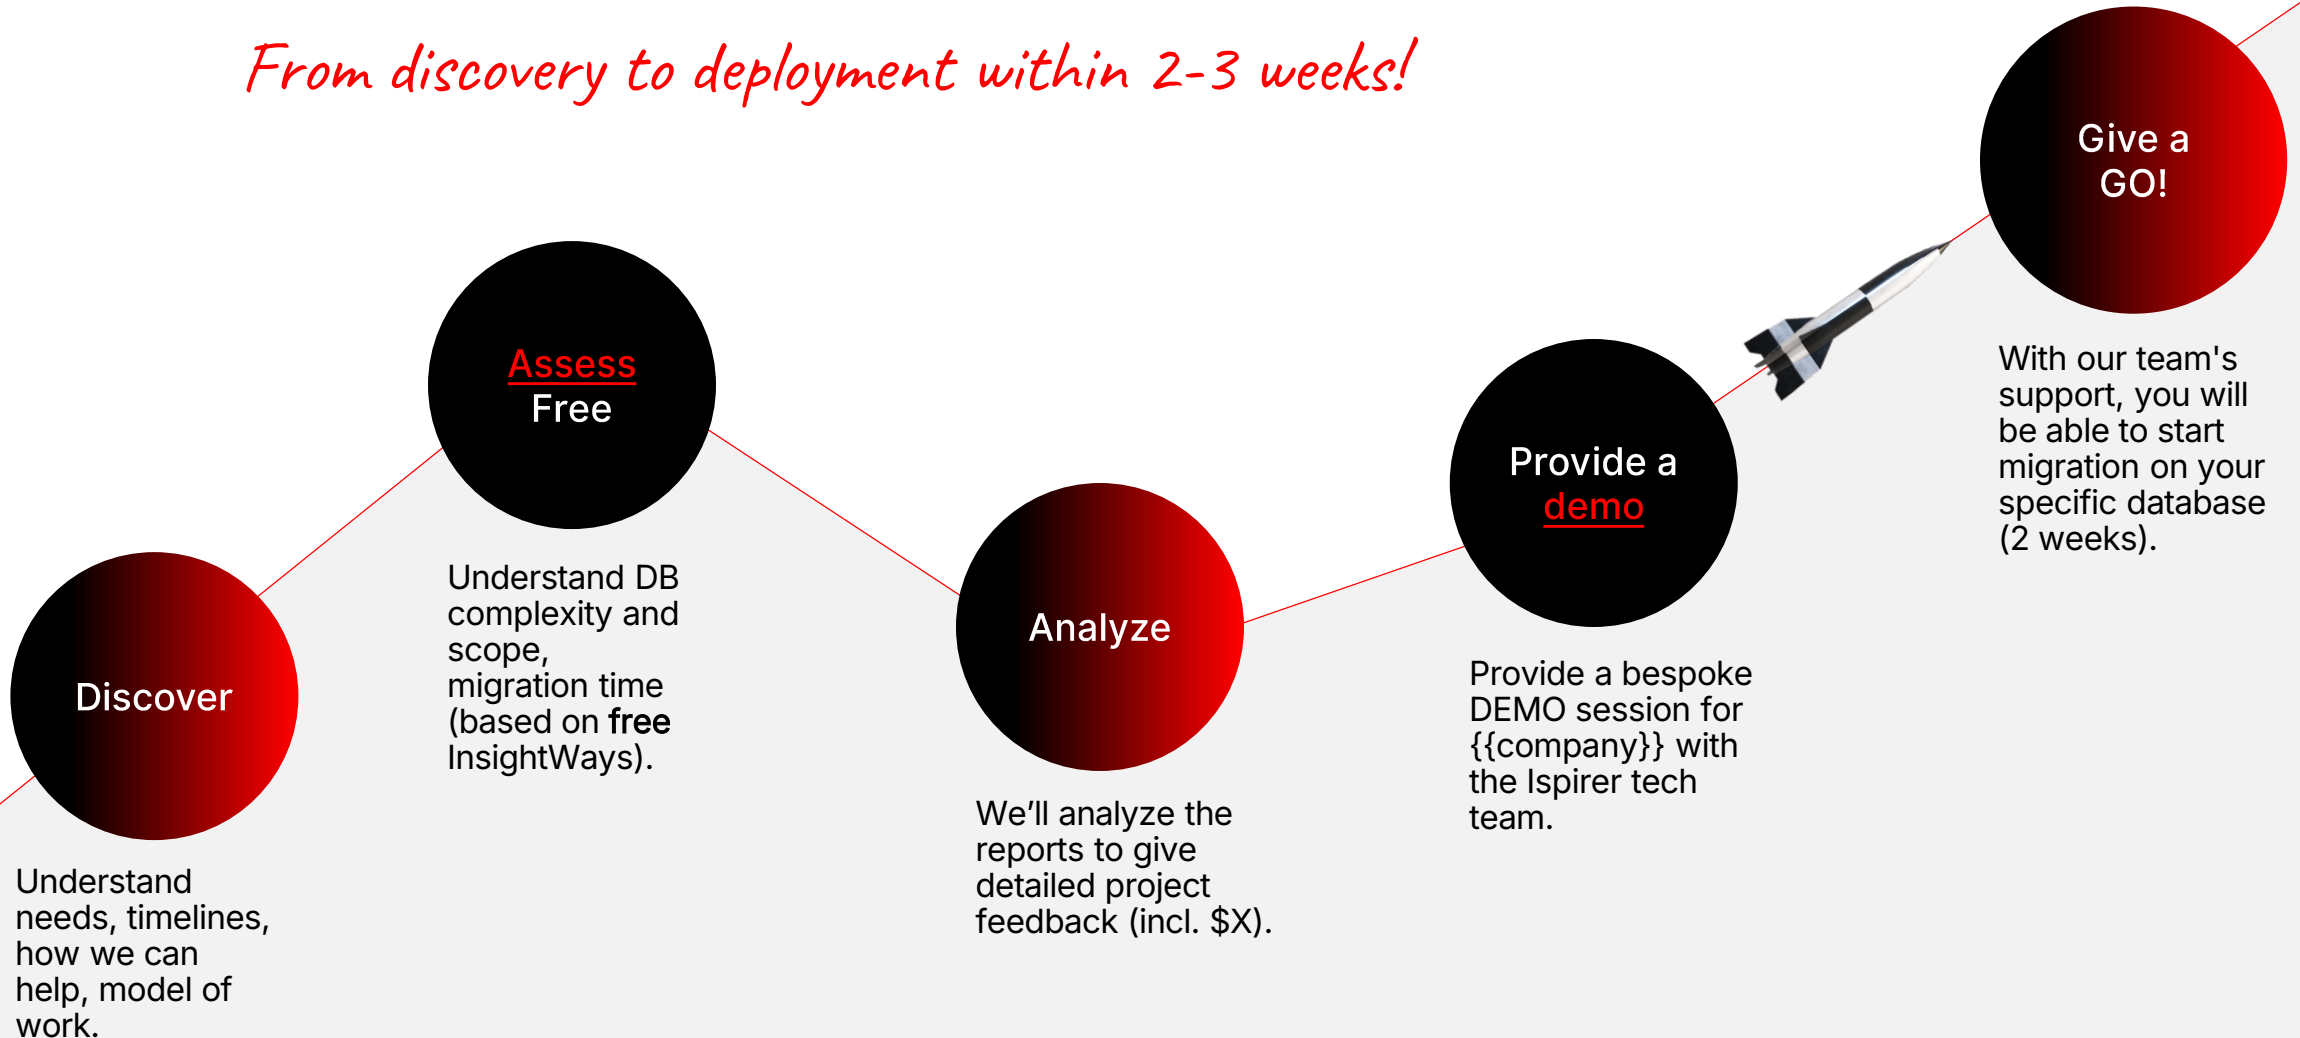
From discovery to deployment within 2-3 weeks!

Discover

Understand needs, timelines, how we can help, model of work.

Assess
Free

Understand DB complexity and scope, migration time (based on free InsightWays).

Analyze

We’ll analyze the reports to give detailed project feedback (incl. $X).

Provide a demo

Provide a bespoke DEMO session for {{company}} with the Ispirer tech team.

Give a GO!

With our team's support, you will be able to start migration on your specific database (2 weeks).